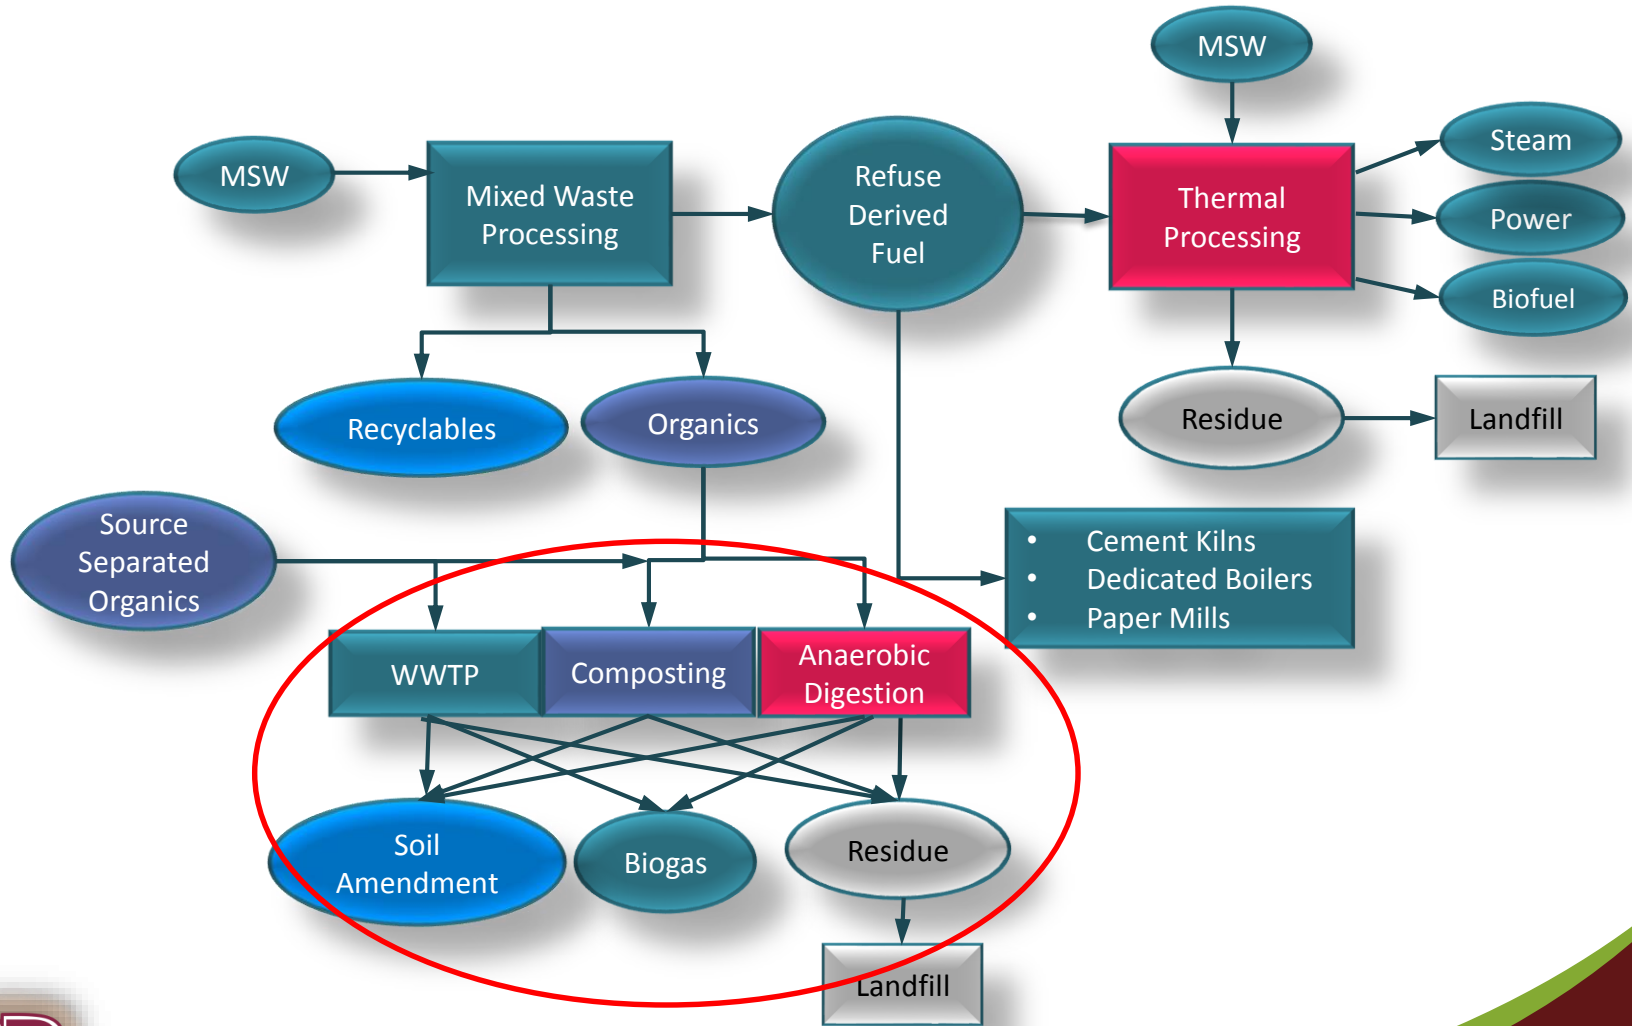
MSW

MSW

Mixed Waste Processing

Refuse Derived Fuel

Thermal Processing

Steam

Power

Biofuel

Recyclables

Organics

Residue

Landfill

Source Separated Organics

- Cement Kilns
- Dedicated Boilers
- Paper Mills

WWTP

Composting

Anaerobic Digestion

Soil Amendment

Biogas

Residue

Landfill